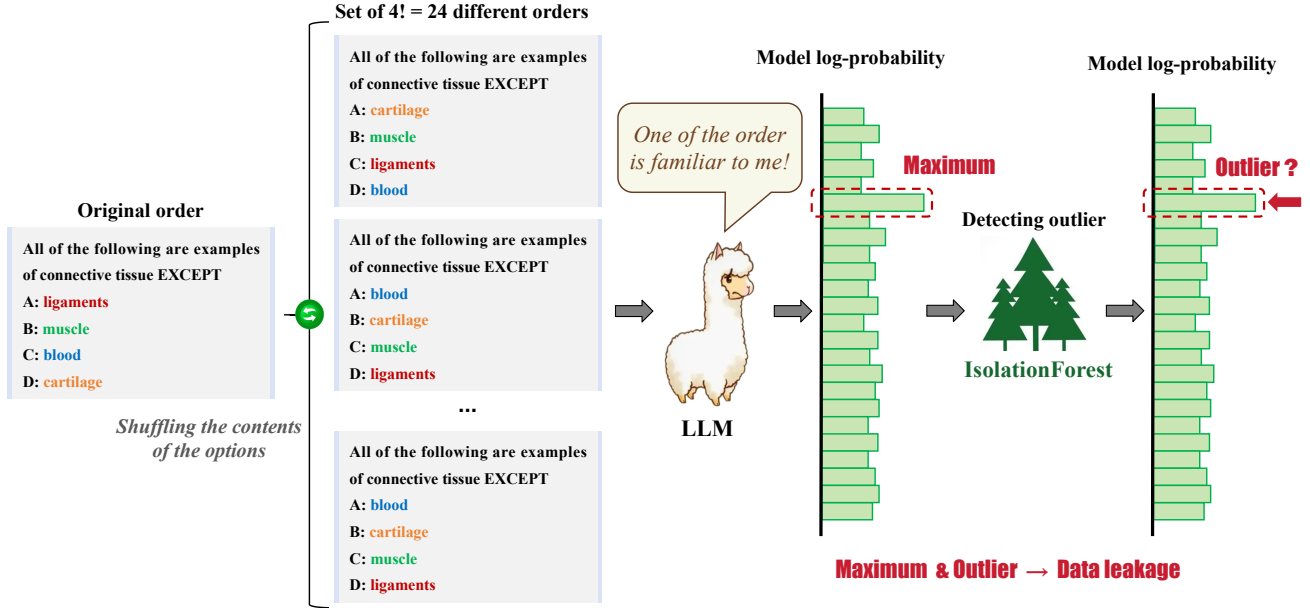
Original order

All of the following are examples of connective tissue EXCEPT
A: ligaments
B: muscle
C: blood
D: cartilage

Shuffling the contents of the options

Set of 4! = 24 different orders

All of the following are examples of connective tissue EXCEPT
A: cartilage
B: muscle
C: ligaments
D: blood

All of the following are examples of connective tissue EXCEPT
A: blood
B: cartilage
C: muscle
D: ligaments

...

All of the following are examples of connective tissue EXCEPT
A: blood
B: cartilage
C: muscle
D: ligaments

One of the order is familiar to me!

LLM

Model log-probability

Maximum

Detecting outlier

IsolationForest

Model log-probability

Outlier ?

Maximum & Outlier → Data leakage